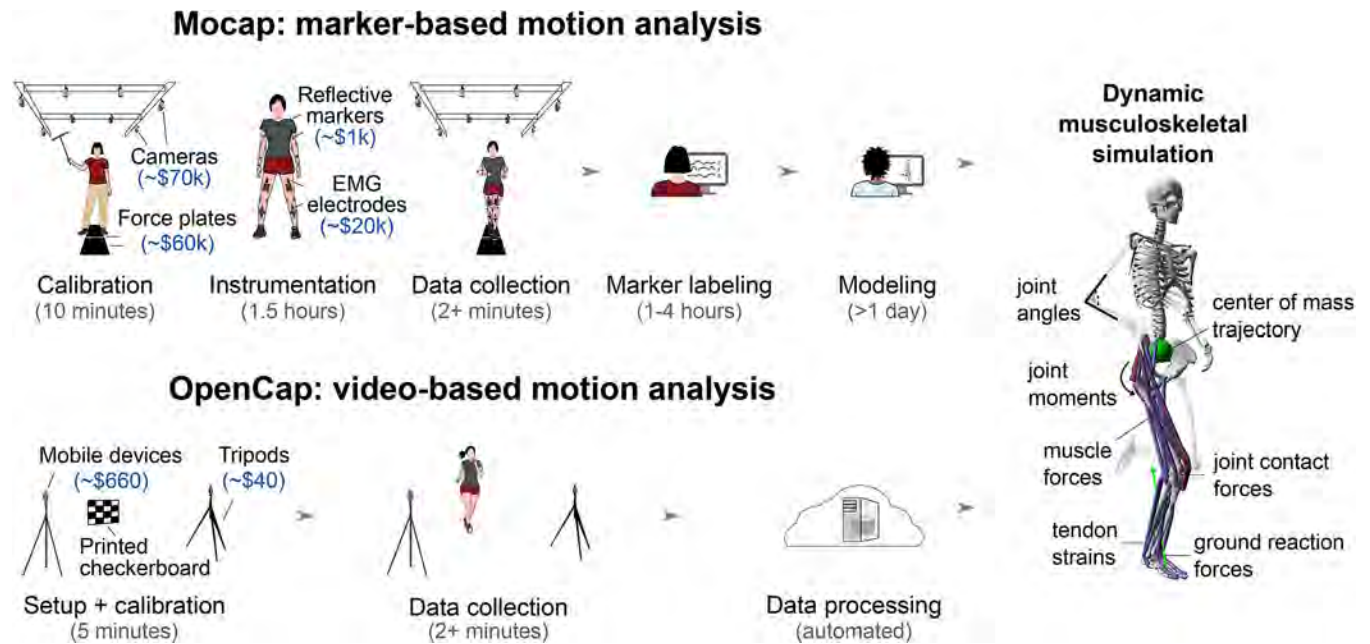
Mocap: marker-based motion analysis

Cameras (~$70k)

Force plates (~$60k)

Reflective markers (~$1k)

EMG electrodes (~$20k)

Calibration (10 minutes)

Instrumentation (1.5 hours)

Data collection (2+ minutes)

Marker labeling (1-4 hours)

Modeling (>1 day)

Dynamic musculoskeletal simulation

joint angles

center of mass trajectory

joint moments

muscle forces

joint contact forces

tendon strains

ground reaction forces

OpenCap: video-based motion analysis

Mobile devices (~$660)

Tripods (~$40)

Printed checkerboard

Setup + calibration (5 minutes)

Data collection (2+ minutes)

Data processing (automated)